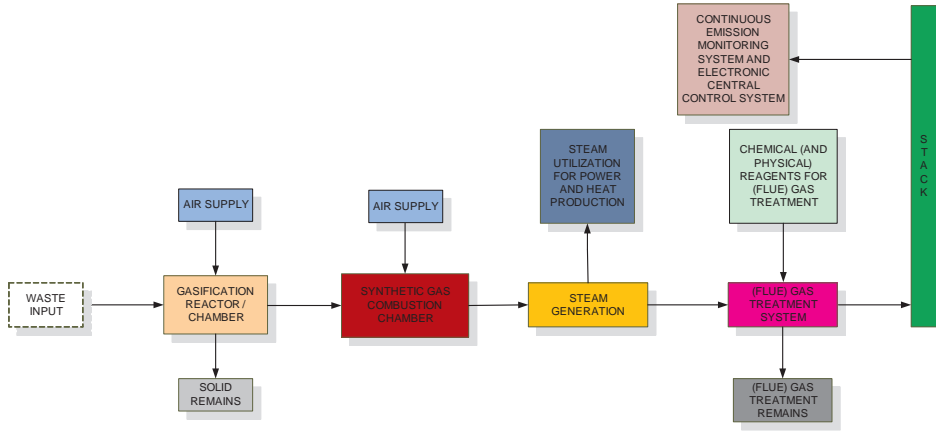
CONTINUOUS EMISSION MONITORING SYSTEM AND ELECTRONIC CENTRAL CONTROL SYSTEM

STACK

STEAM UTILIZATION FOR POWER AND HEAT PRODUCTION

CHEMICAL (AND PHYSICAL) REAGENTS FOR (FLUE) GAS TREATMENT

AIR SUPPLY

AIR SUPPLY

WASTE INPUT

GASIFICATION REACTOR / CHAMBER

SYNTHETIC GAS COMBUSTION CHAMBER

STEAM GENERATION

(FLUE) GAS TREATMENT SYSTEM

SOLID REMAINS

(FLUE) GAS TREATMENT REMAINS